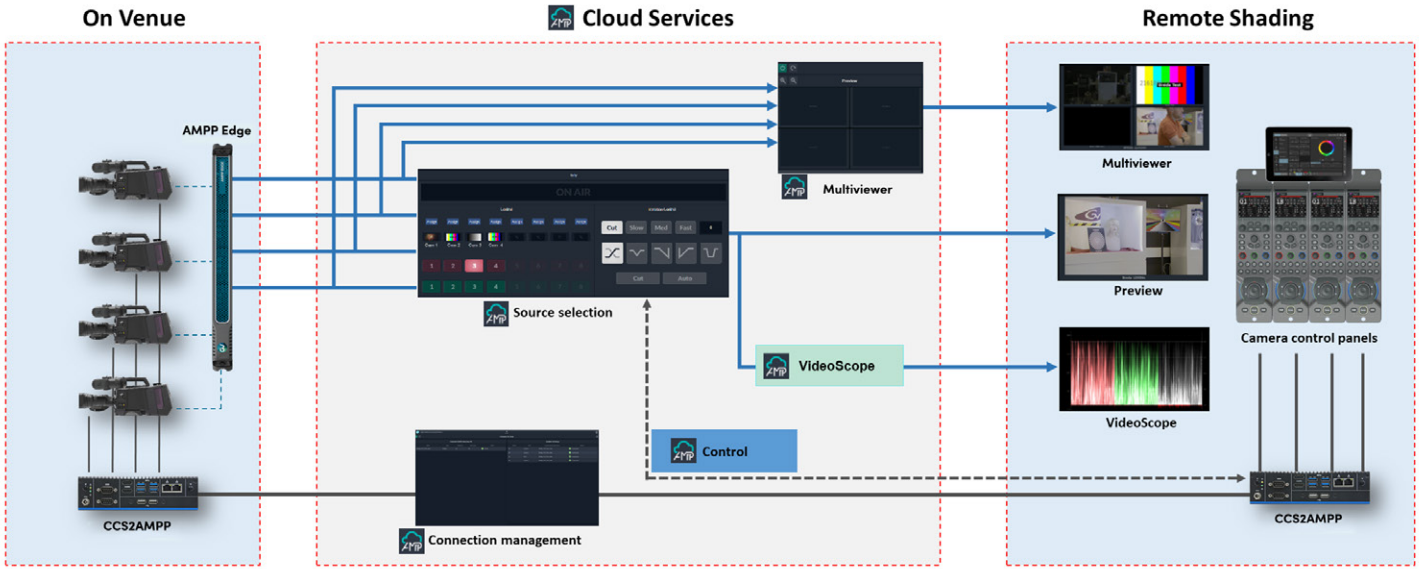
On Venue

Cloud Services

Remote Shading

AMPP Edge

Preview

ON AIR

Cut

Slow

Med

Fast

Cut

Auto

Multiviewer

Multiviewer

Preview

Source selection

VideoScope

Camera control panels

VideoScope

Control

CCS2AMPP

Connection management

CCS2AMPP